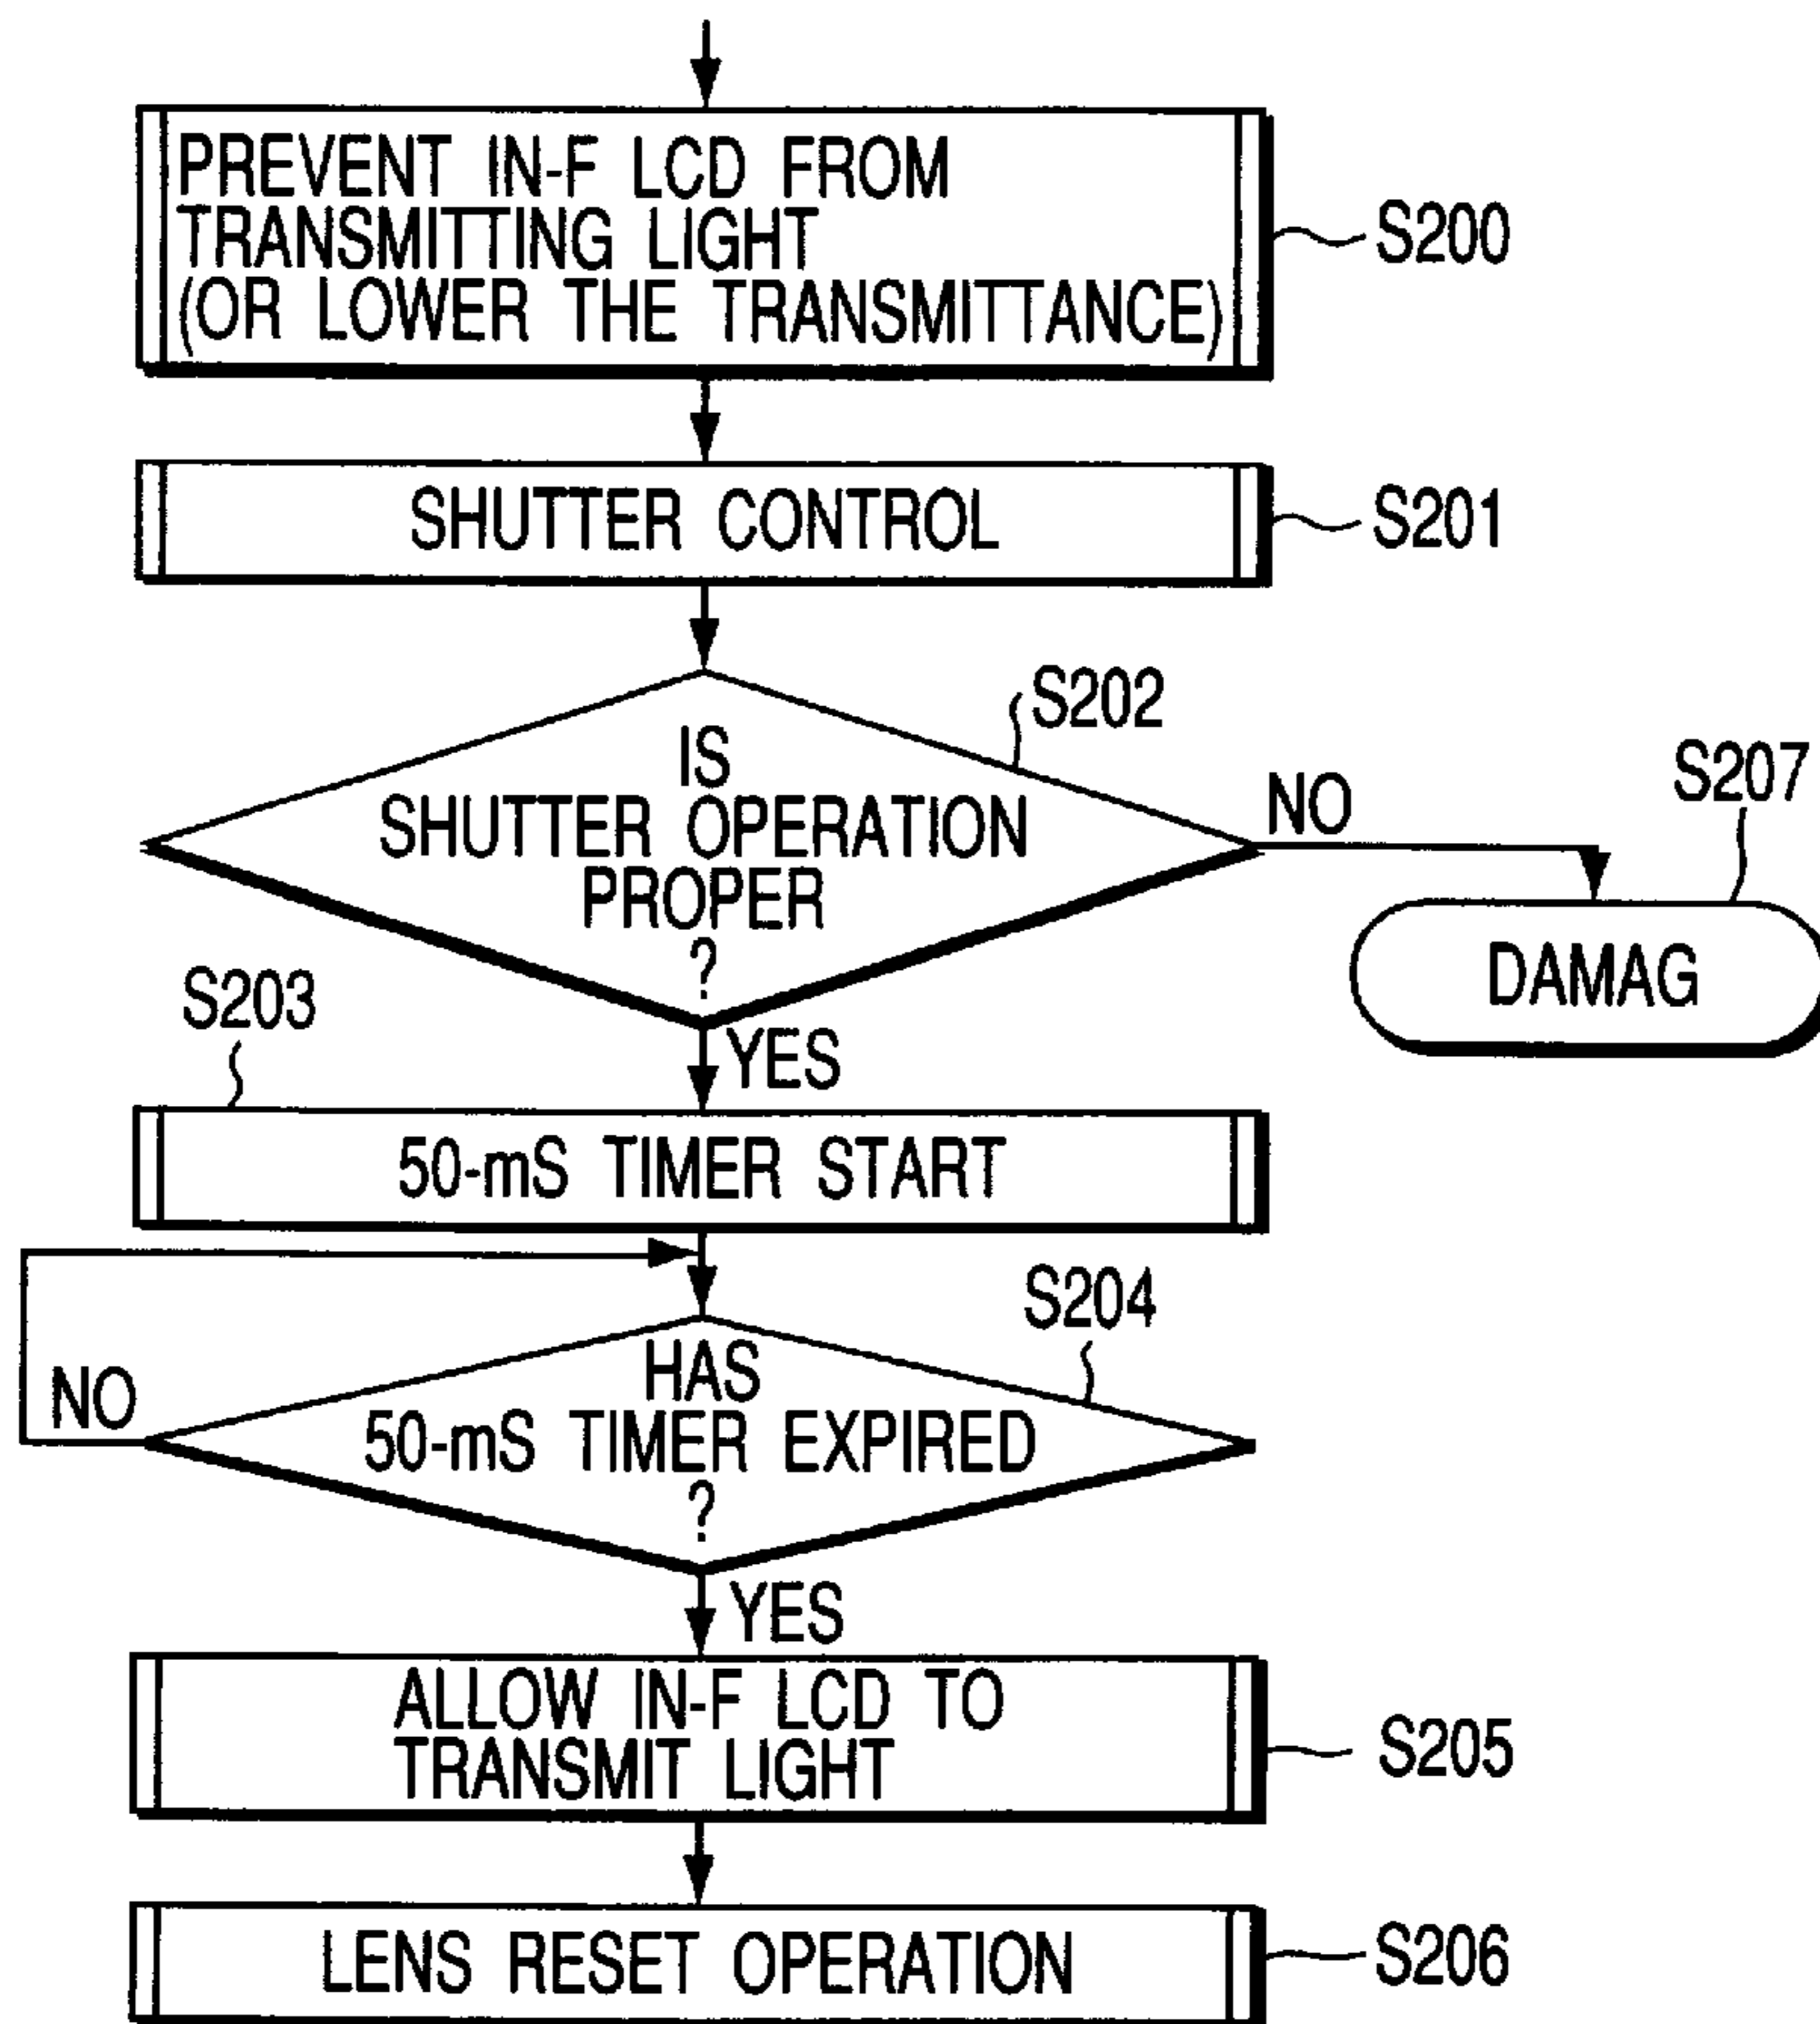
PREVENT IN-F LCD FROM TRANSMITTING LIGHT (OR LOWER THE TRANSMITTANCE)

S200

SHUTTER CONTROL

S201

S202

IS SHUTTER OPERATION PROPER ?

NO

S207

DAMAG

S203

YES

50-mS TIMER START

S204

NO

HAS 50-mS TIMER EXPIRED ?

YES

ALLOW IN-F LCD TO TRANSMIT LIGHT

S205

LENS RESET OPERATION

S206